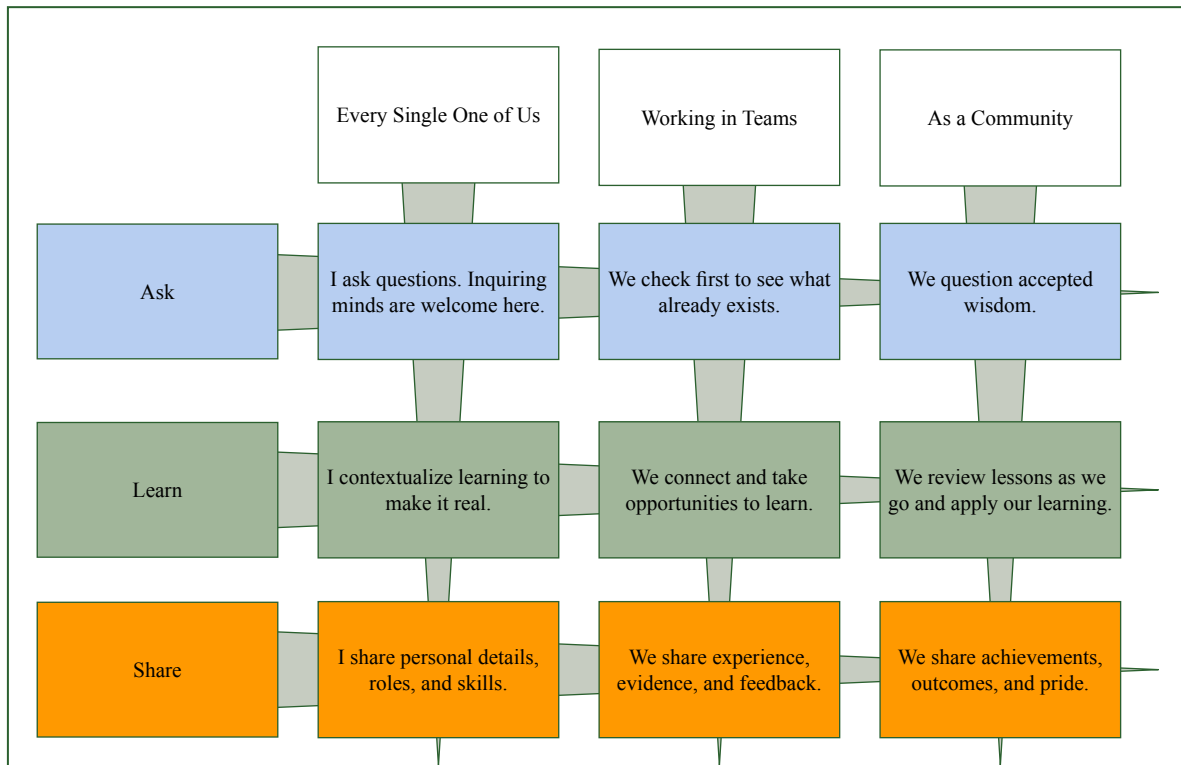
| | Every Single One of Us | Working in Teams | As a Community |
|---|---|---|---|
| Ask | I ask questions. Inquiring minds are welcome here. | We check first to see what already exists. | We question accepted wisdom. |
| Learn | I contextualize learning to make it real. | We connect and take opportunities to learn. | We review lessons as we go and apply our learning. |
| Share | I share personal details, roles, and skills. | We share experience, evidence, and feedback. | We share achievements, outcomes, and pride. |